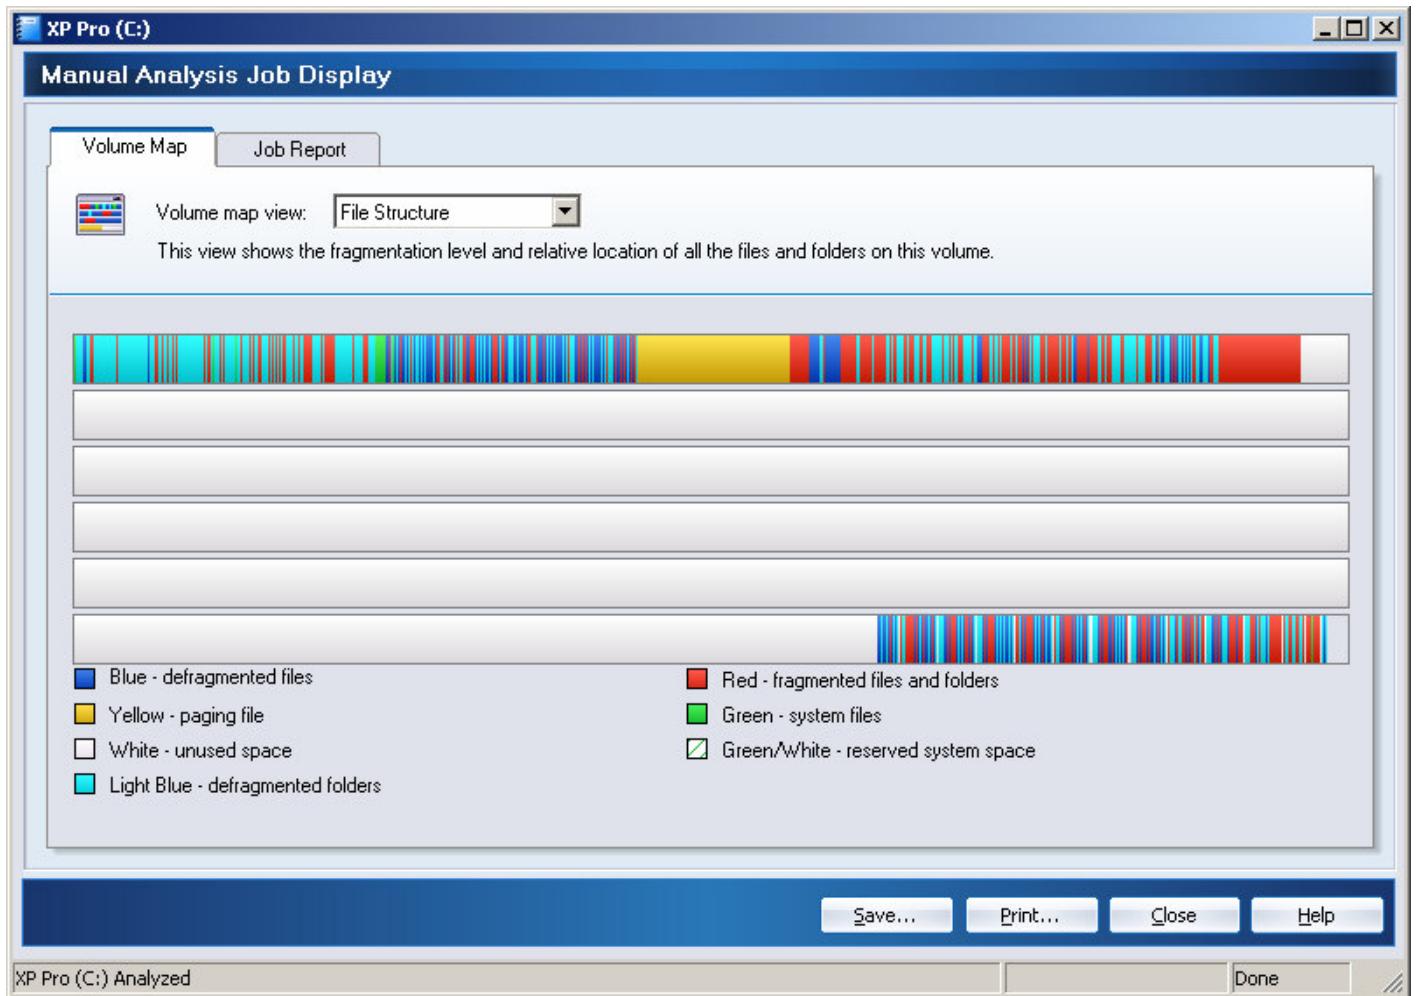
XP Pro (C:)

Manual Analysis Job Display

Volume Map
Job Report

Volume map view: File Structure

This view shows the fragmentation level and relative location of all the files and folders on this volume.

Blue - defragmented files
Yellow - paging file
White - unused space
Light Blue - defragmented folders

Red - fragmented files and folders
Green - system files
Green/White - reserved system space

Save...
Print...
Close
Help

XP Pro (C:) Analyzed
Done